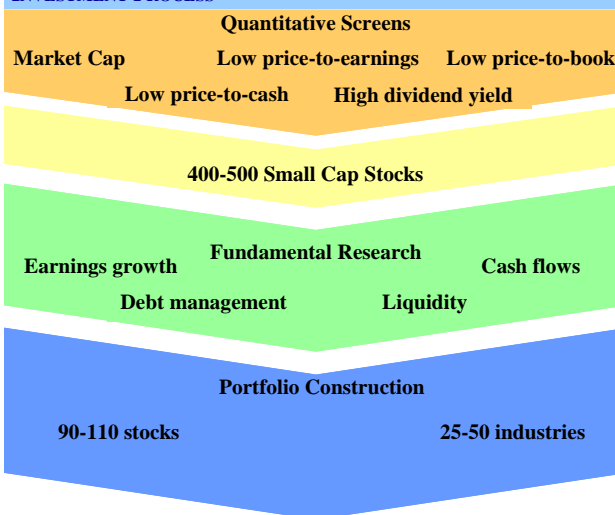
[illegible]

Quantitative Screens

Market Cap Low price-to-earnings Low price-to-book

Low price-to-cash High dividend yield

400-500 Small Cap Stocks

Fundamental Research

Earnings growth Cash flows

Debt management Liquidity

Portfolio Construction

90-110 stocks 25-50 industries